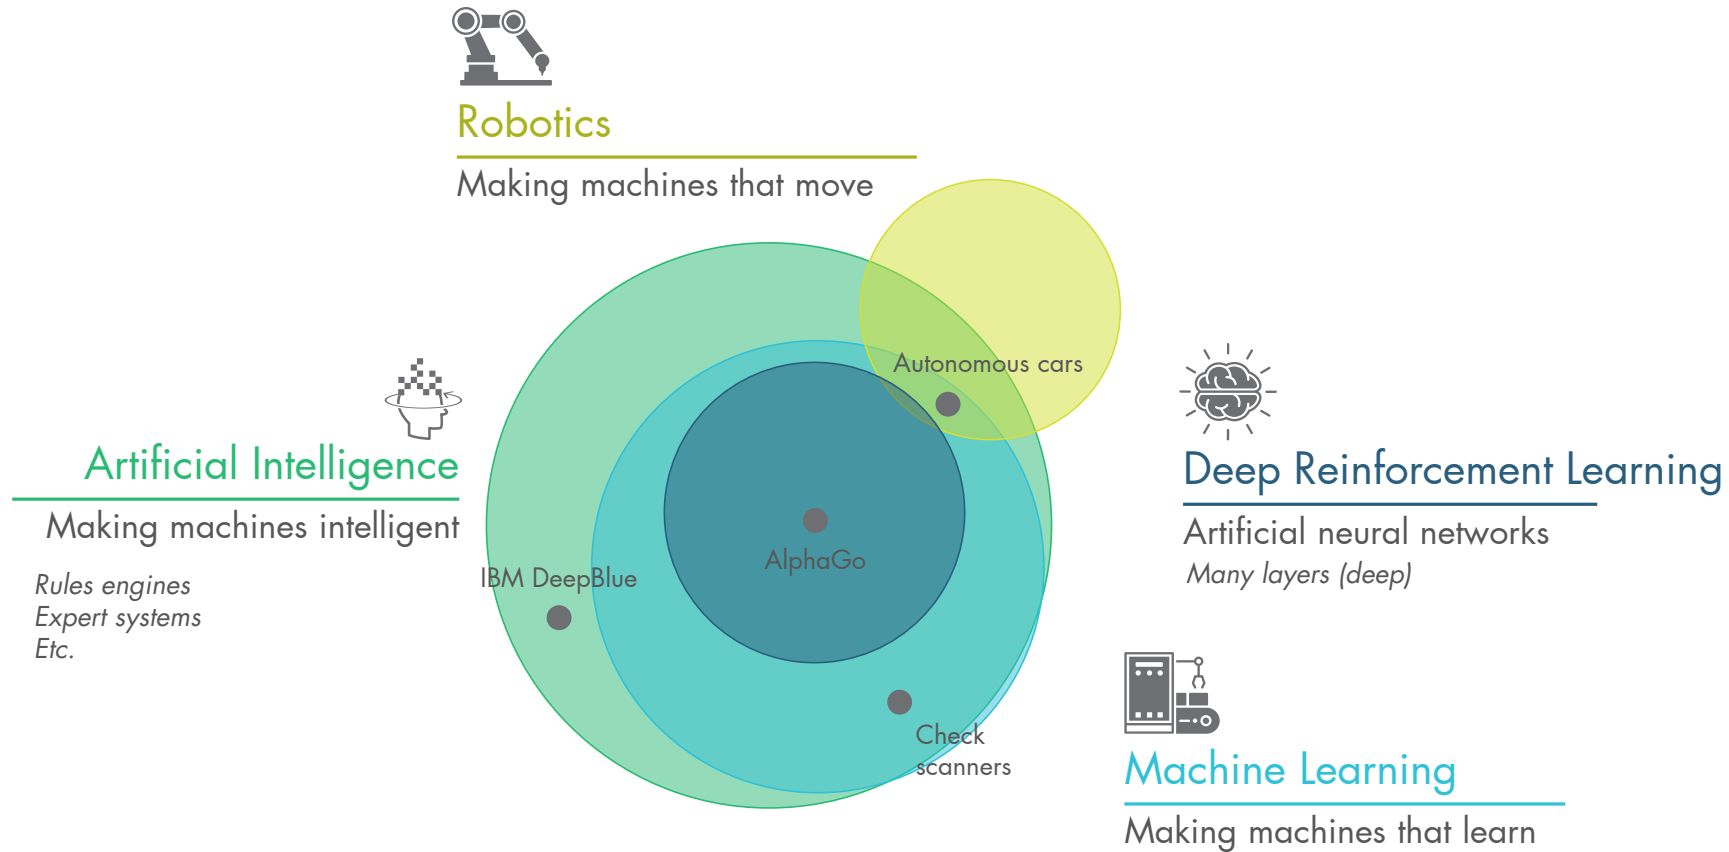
Robotics

Making machines that move

Artificial Intelligence

Making machines intelligent

*Rules engines*
*Expert systems*
*Etc.*

Autonomous cars

AlphaGo

IBM DeepBlue

Check scanners

Deep Reinforcement Learning

Artificial neural networks

*Many layers (deep)*

Machine Learning

Making machines that learn